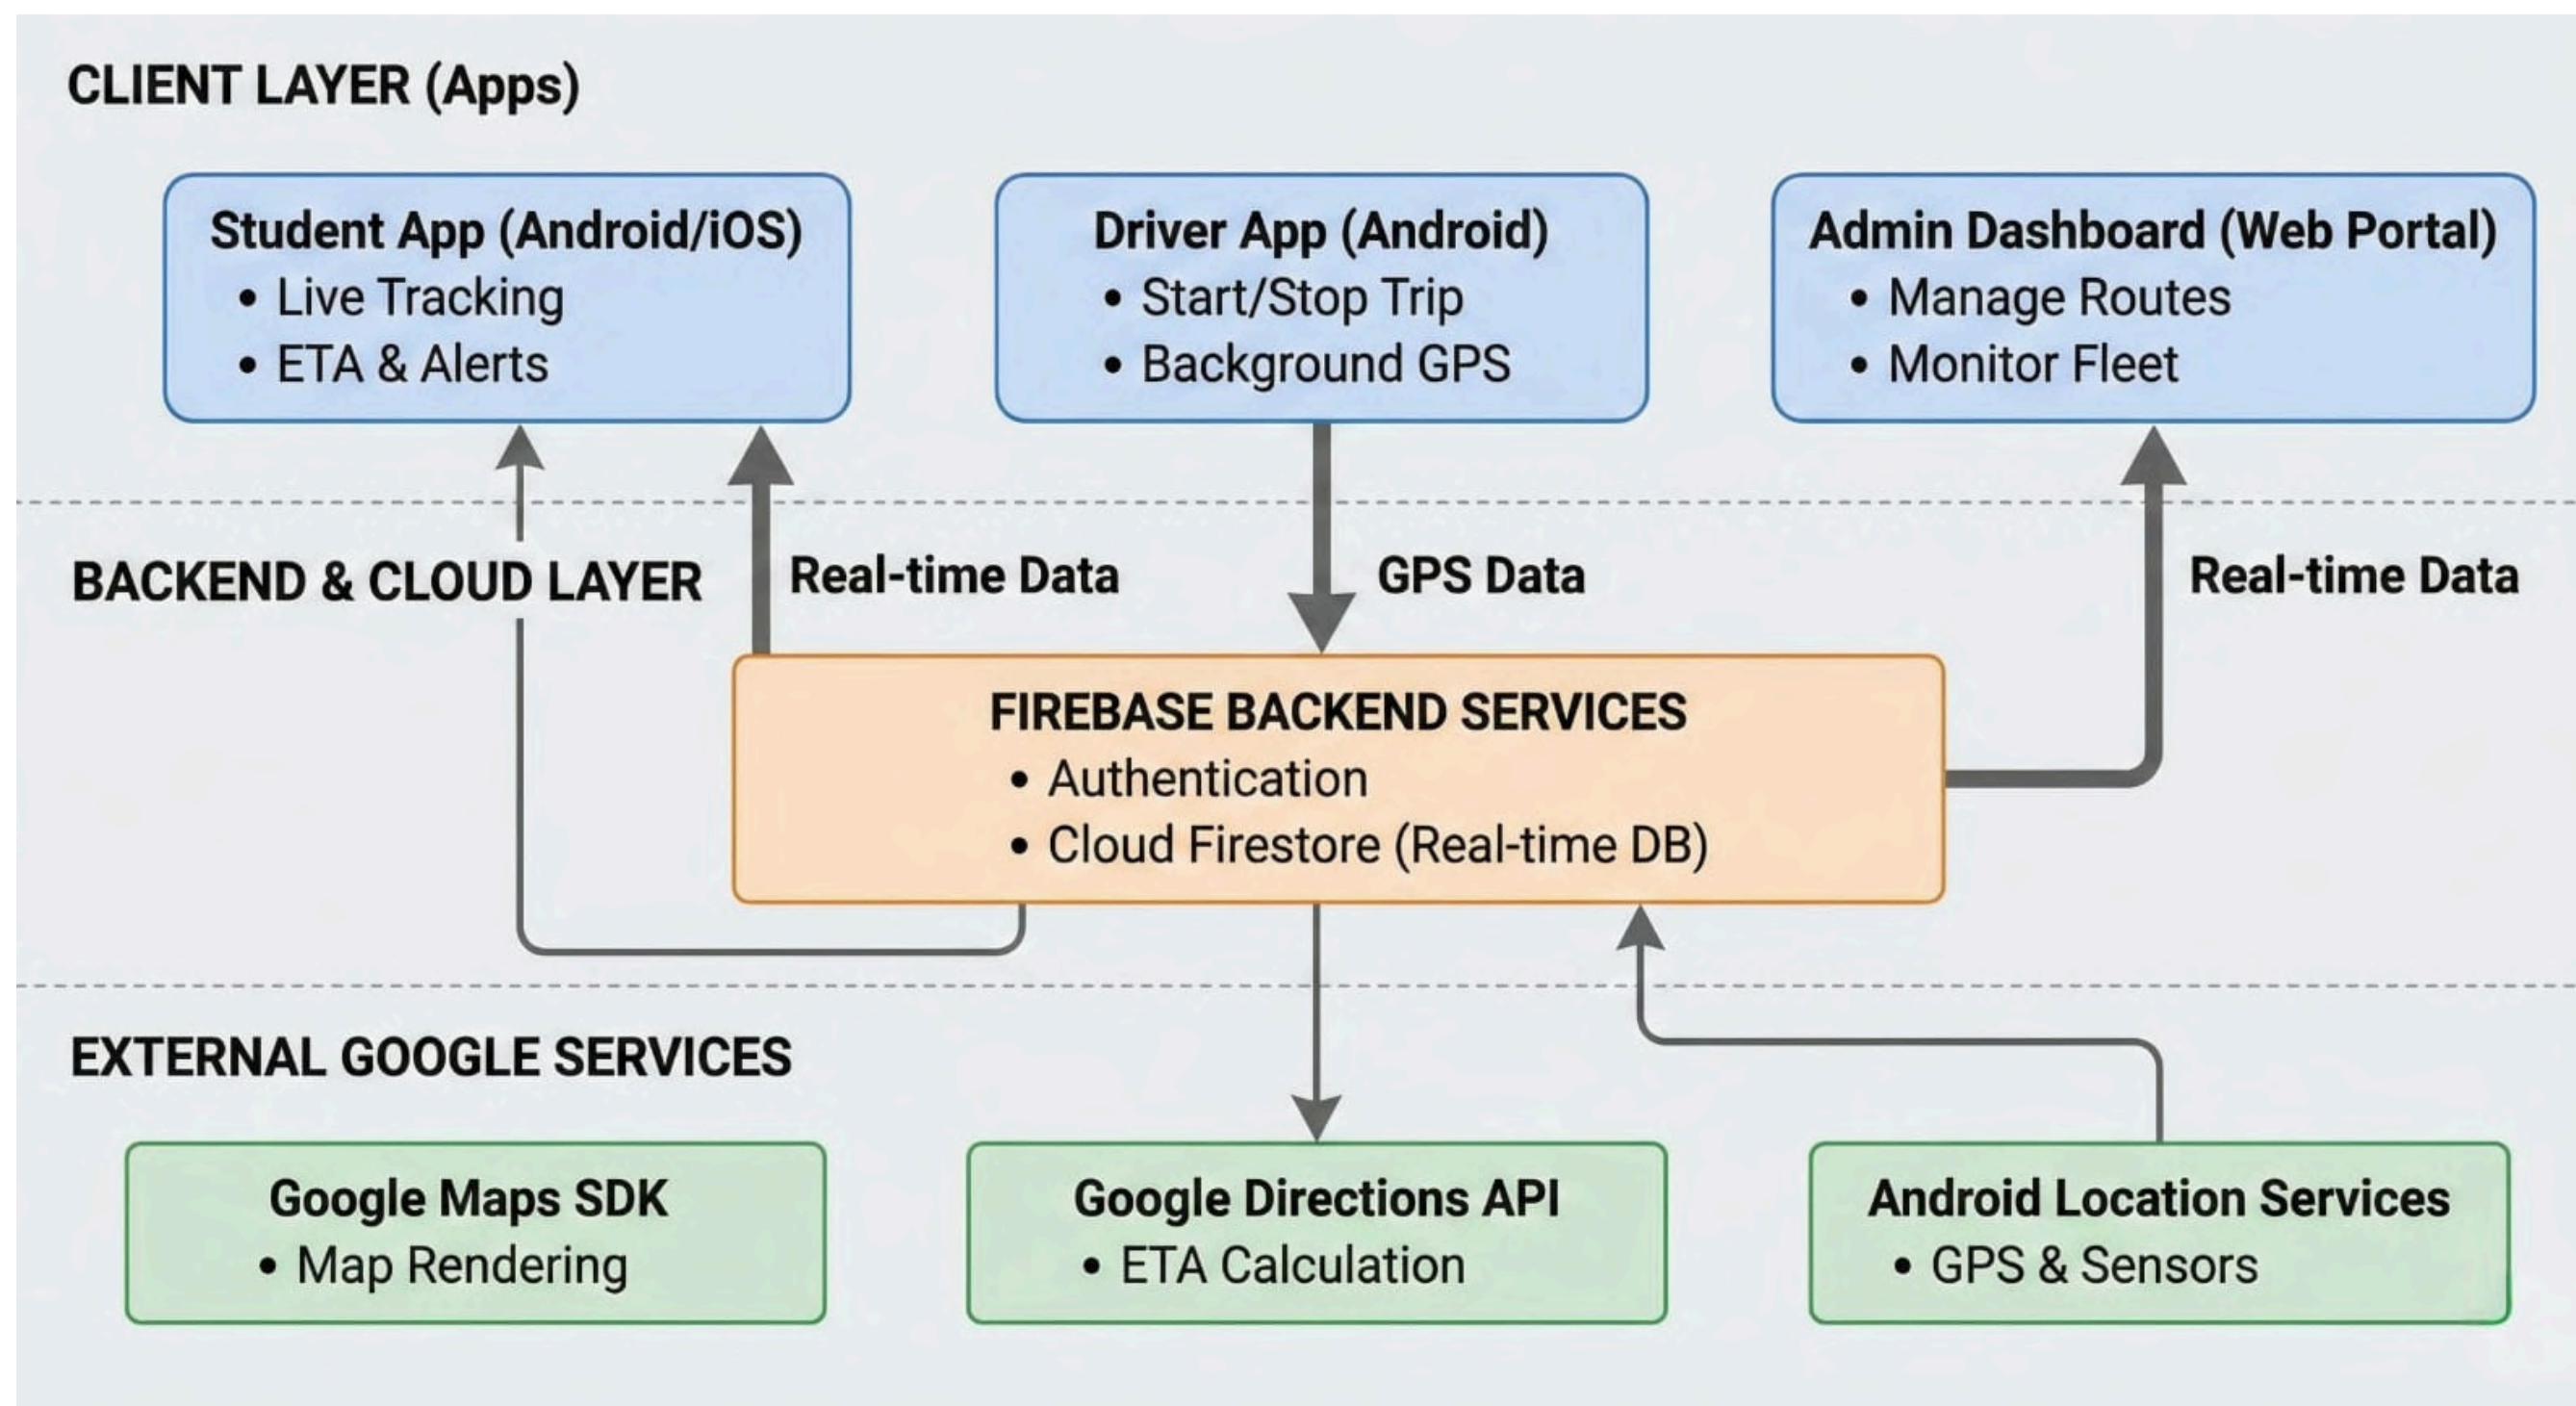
CLIENT LAYER (Apps)

Student App (Android/iOS)
• Live Tracking
• ETA & Alerts

Driver App (Android)
• Start/Stop Trip
• Background GPS

Admin Dashboard (Web Portal)
• Manage Routes
• Monitor Fleet

BACKEND & CLOUD LAYER

Real-time Data

GPS Data

Real-time Data

FIREBASE BACKEND SERVICES
• Authentication
• Cloud Firestore (Real-time DB)

EXTERNAL GOOGLE SERVICES

Google Maps SDK
• Map Rendering

Google Directions API
• ETA Calculation

Android Location Services
• GPS & Sensors